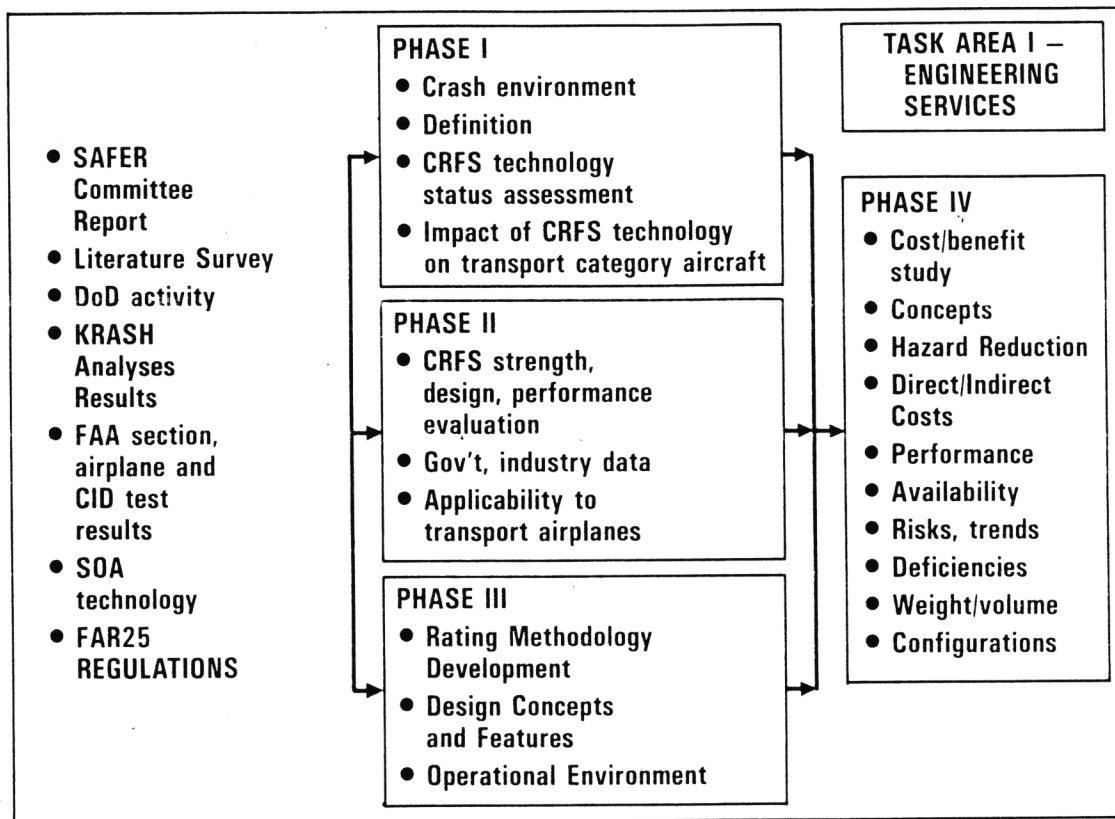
- SAFER Committee Report
- Literature Survey
- DoD activity
- KRASH Analyses Results
- FAA section, airplane and CID test results
- SOA technology
- FAR25 REGULATIONS

PHASE I
- Crash environment
- Definition
- CRFS technology status assessment
- Impact of CRFS technology on transport category aircraft

PHASE II
- CRFS strength, design, performance evaluation
- Gov't, industry data
- Applicability to transport airplanes

PHASE III
- Rating Methodology Development
- Design Concepts and Features
- Operational Environment

TASK AREA I – ENGINEERING SERVICES

PHASE IV
- Cost/benefit study
- Concepts
- Hazard Reduction
- Direct/Indirect Costs
- Performance
- Availability
- Risks, trends
- Deficiencies
- Weight/volume
- Configurations